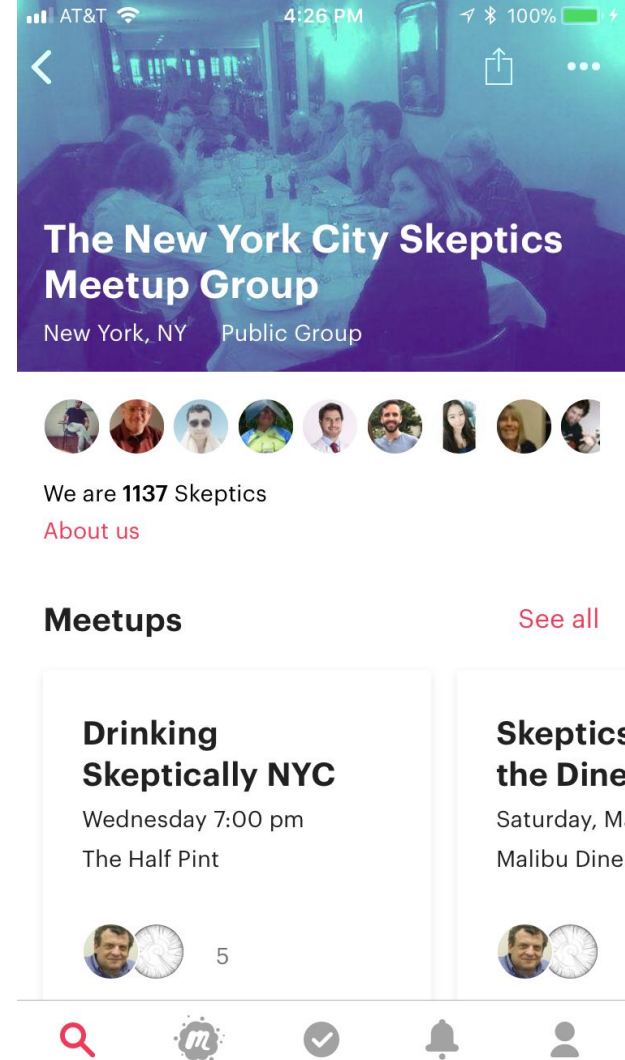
AT&T 4:26 PM 100%

The New York City Skeptics Meetup Group

New York, NY Public Group

We are **1137** Skeptics

About us

Meetups

See all

Drinking Skeptically NYC

Wednesday 7:00 pm

The Half Pint

5

Skeptics the Dine

Saturday, M

Malibu Dine